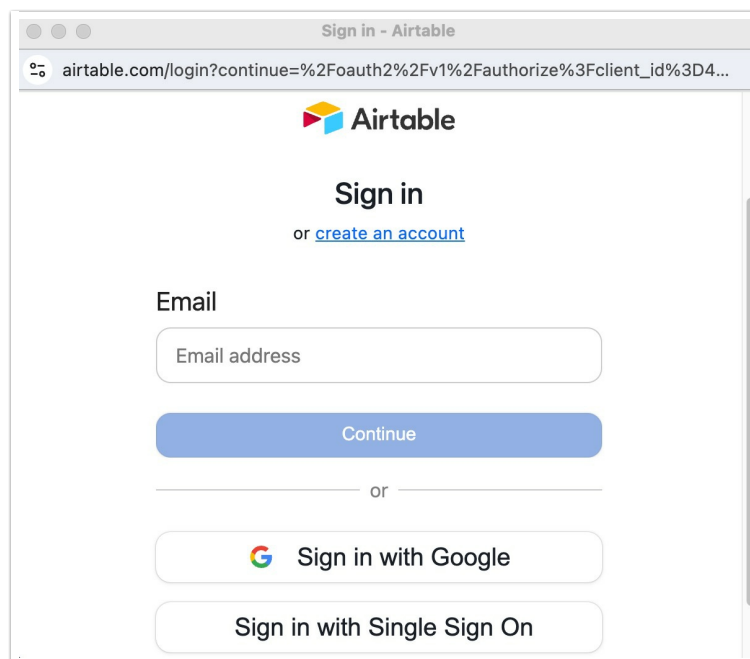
Sign in - Airtable

airtable.com/login?continue=%2Foauth2%2Fv1%2Fauthorize%3Fclient_id%3D4...

Airtable

Sign in

or create an account

Email

Email address

Continue

or

Sign in with Google

Sign in with Single Sign On